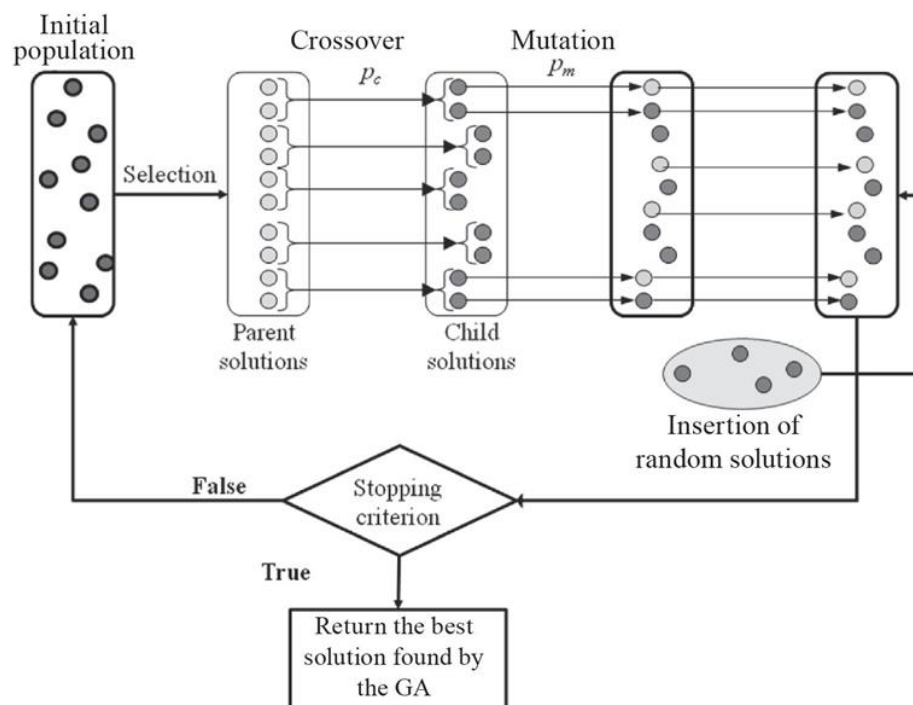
Initial population

Crossover
$p_c$

Mutation
$p_m$

Selection

Parent solutions

Child solutions

Insertion of random solutions

False

Stopping criterion

True

Return the best solution found by the GA